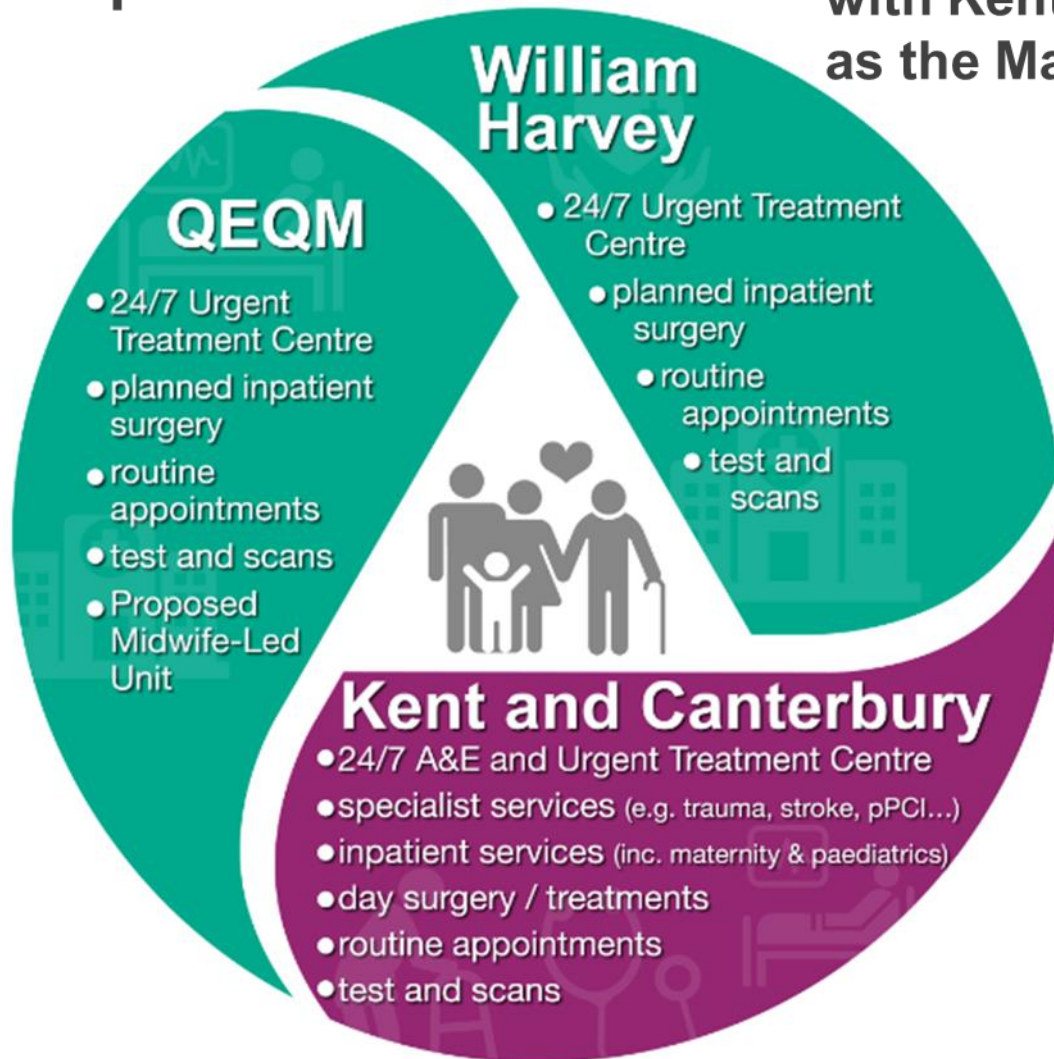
with Kent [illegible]
as the Ma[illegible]

William Harvey

• 24/7 Urgent Treatment Centre
• planned inpatient surgery
• routine appointments
• test and scans

QEQM

• 24/7 Urgent Treatment Centre
• planned inpatient surgery
• routine appointments
• test and scans
• Proposed Midwife-Led Unit

Kent and Canterbury

• 24/7 A&E and Urgent Treatment Centre
• specialist services (e.g. trauma, stroke, pPCI...)
• inpatient services (inc. maternity & paediatrics)
• day surgery / treatments
• routine appointments
• test and scans